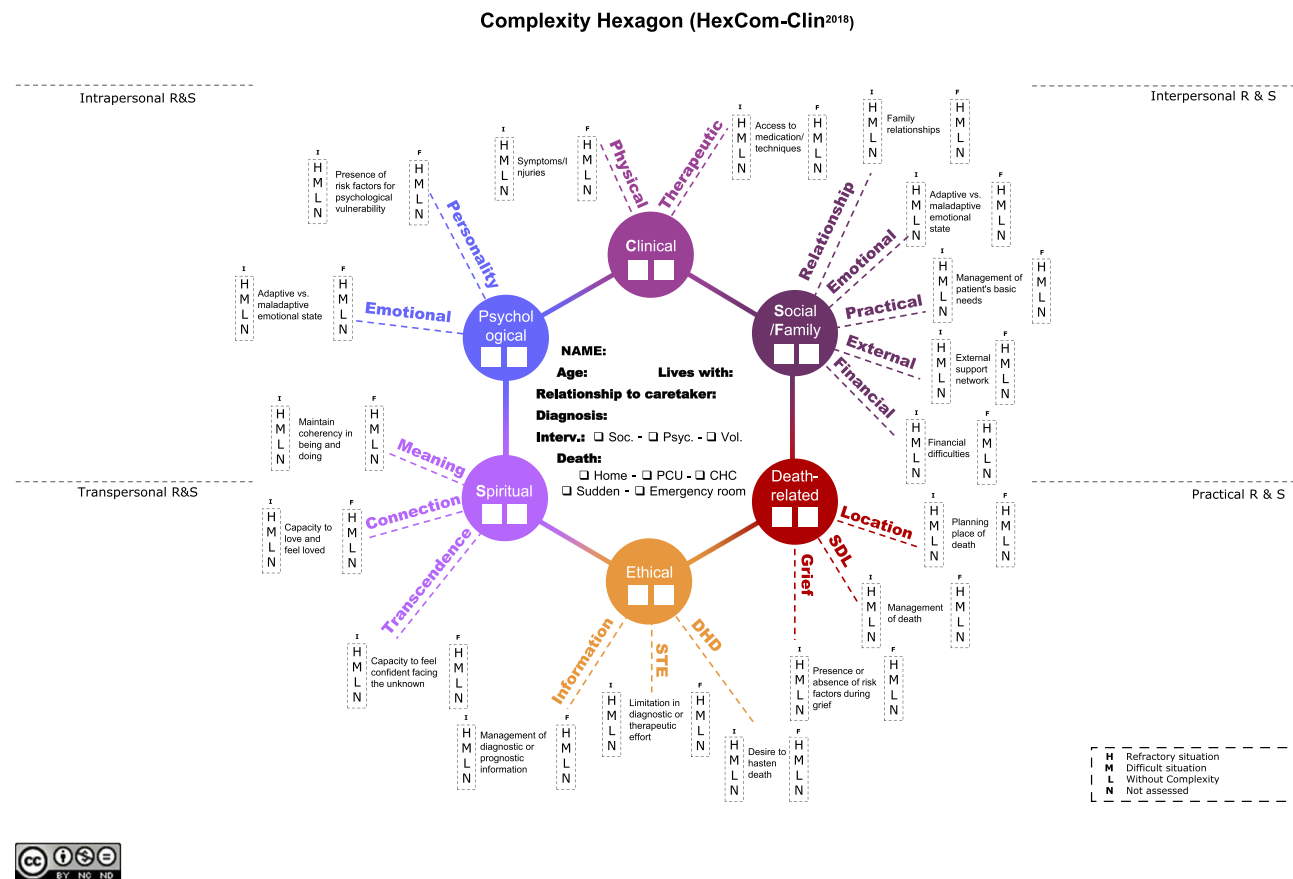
Complexity Hexagon (HexCom-Clin$^{2018}$)

Intrapersonal R&S

Interpersonal R & S

Transpersonal R&S

Practical R & S

I H M L N Symptoms/Injuries F H M L N

Physical

Therapeutic

I H M L N Access to medication/ techniques F H M L N

I H M L N Family relationships F H M L N

I H M L N Presence of risk factors for psychological vulnerability F H M L N

Personality

Clinical

Relationship

Emotional

I H M L N Adaptive vs. maladaptive emotional state F H M L N

I H M L N Adaptive vs. maladaptive emotional state F H M L N

Emotional

Psychological

Practical

I H M L N Management of patient's basic needs F H M L N

Social /Family

External

I H M L N External support network F H M L N

Financial

I H M L N Financial difficulties F H M L N

NAME:
Age: Lives with:
Relationship to caretaker:
Diagnosis:
Interv.: ❑ Soc. - ❑ Psyc. - ❑ Vol.
Death:
❑ Home - ❑ PCU - ❑ CHC
❑ Sudden - ❑ Emergency room

I H M L N Maintain coherency in being and doing F H M L N

Meaning

Spiritual

Death-related

Connection

I H M L N Capacity to love and feel loved F H M L N

Location

I H M L N Planning place of death F H M L N

SDL

Grief

I H M L N Management of death F H M L N

Transcendence

Ethical

I H M L N Capacity to feel confident facing the unknown F H M L N

Information

STE

DHD

I H M L N Presence or absence of risk factors during grief F H M L N

I H M L N Limitation in diagnostic or therapeutic effort F H M L N

I H M L N Management of diagnostic or prognostic information F H M L N

I H M L N Desire to hasten death F H M L N

H Refractory situation
M Difficult situation
L Without Complexity
N Not assessed

BY NC ND